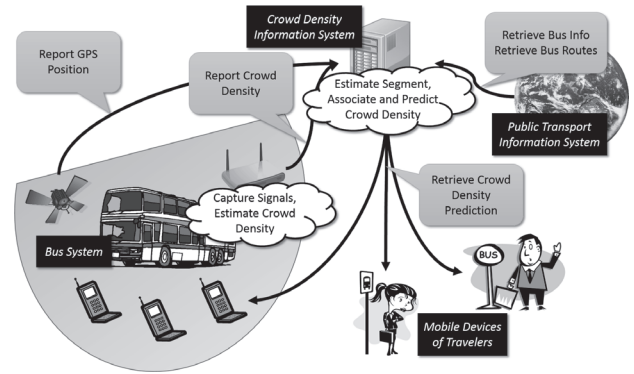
Crowd Density Information System

Retrieve Bus Info
Retrieve Bus Routes

Report GPS Position

Report Crowd Density

Estimate Segment, Associate and Predict Crowd Density

Public Transport Information System

Retrieve Crowd Density Prediction

Capture Signals, Estimate Crowd Density

Bus System

BUS

Mobile Devices of Travelers